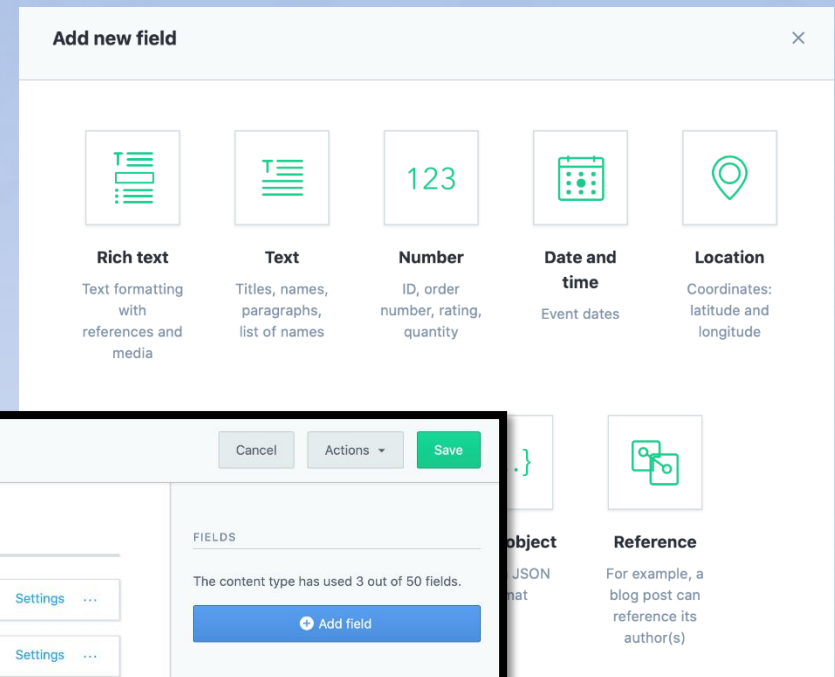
Add new field

×

T

123

Rich text

Text formatting with references and media

Text

Titles, names, paragraphs, list of names

Number

ID, order number, rating, quantity

Date and time

Event dates

Location

Coordinates: latitude and longitude

Cancel

Actions

Save

.}

FIELDS

object

JSON

nat

Reference

For example, a blog post can reference its author(s)

The content type has used 3 out of 50 fields.

Settings ···

Add field

Settings ···